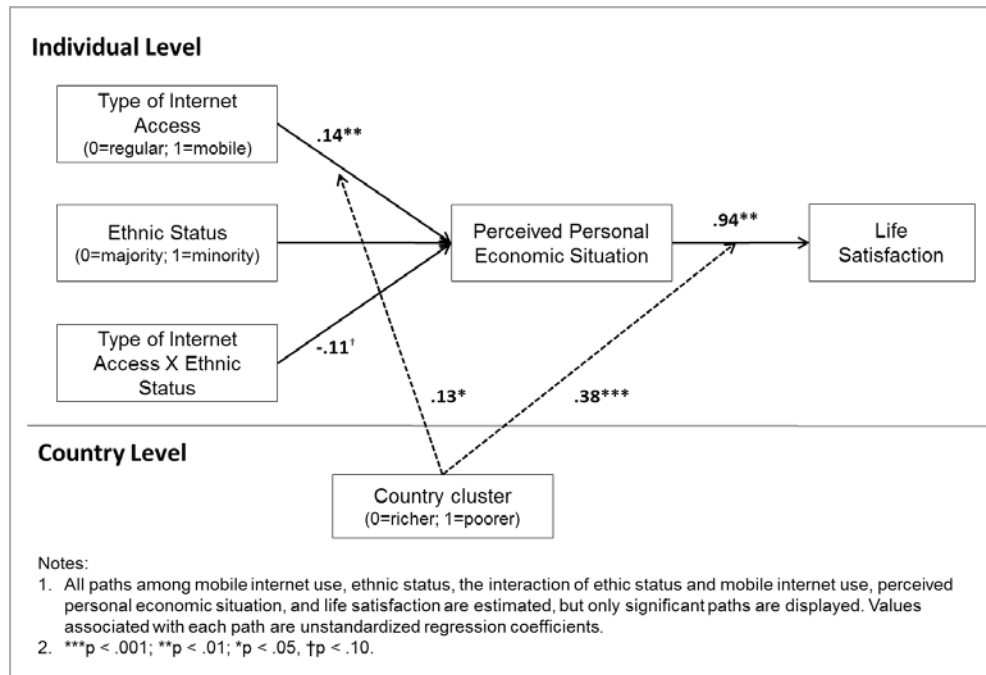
Individual Level

Type of Internet Access
(0=regular; 1=mobile)

.14**

Ethnic Status
(0=majority; 1=minority)

Perceived Personal Economic Situation

.94**

Life Satisfaction

Type of Internet Access X Ethnic Status

-.11†

.13*

.38***

Country Level

Country cluster
(0=richer; 1=poorer)

Notes:
1. All paths among mobile internet use, ethnic status, the interaction of ethic status and mobile internet use, perceived personal economic situation, and life satisfaction are estimated, but only significant paths are displayed. Values associated with each path are unstandardized regression coefficients.
2. ***p < .001; **p < .01; *p < .05, †p < .10.